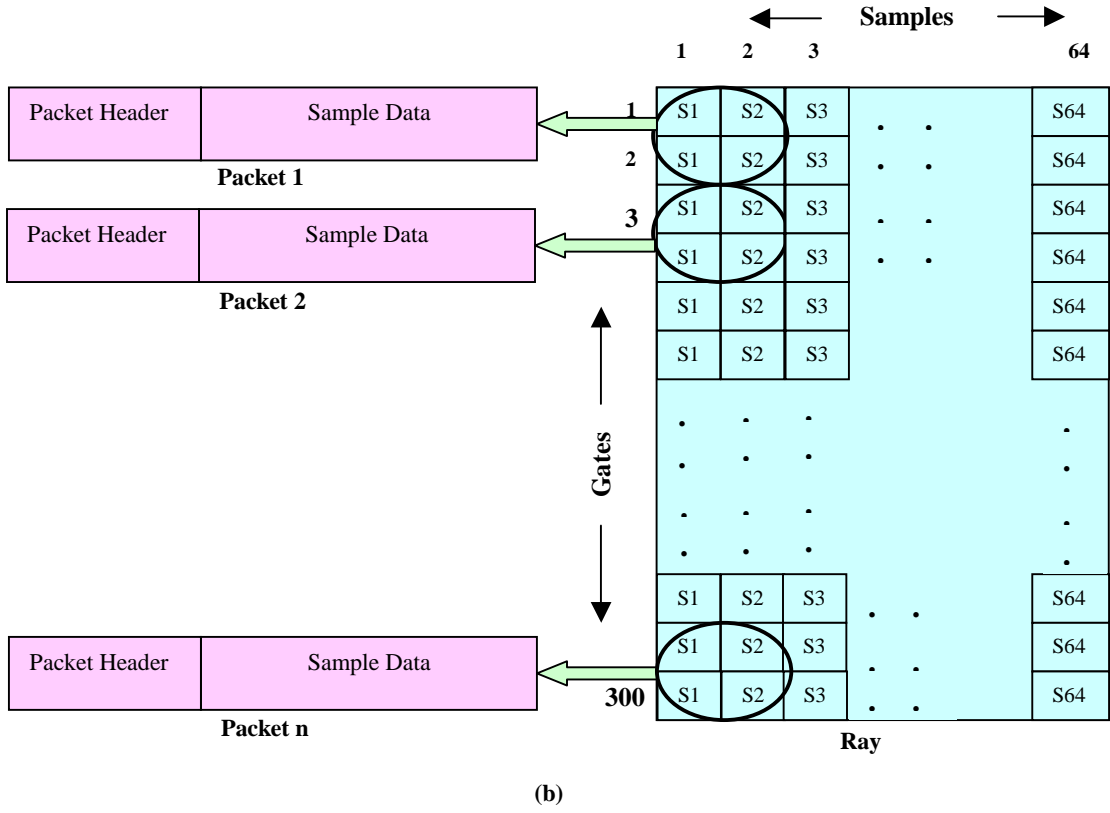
Samples

1 2 3 64

Packet Header | Sample Data

Packet 1

Packet Header | Sample Data

Packet 2

Packet Header | Sample Data

Packet n

1
2
3

| S1 | S2 | S3 | S64 |
|---|---|---|---|
| S1 | S2 | S3 | S64 |
| S1 | S2 | S3 | S64 |
| S1 | S2 | S3 | S64 |
| S1 | S2 | S3 | S64 |
| S1 | S2 | S3 | S64 |

Gates

| S1 | S2 | S3 | S64 |
|---|---|---|---|
| S1 | S2 | S3 | S64 |
| S1 | S2 | S3 | S64 |

300

Ray

(b)